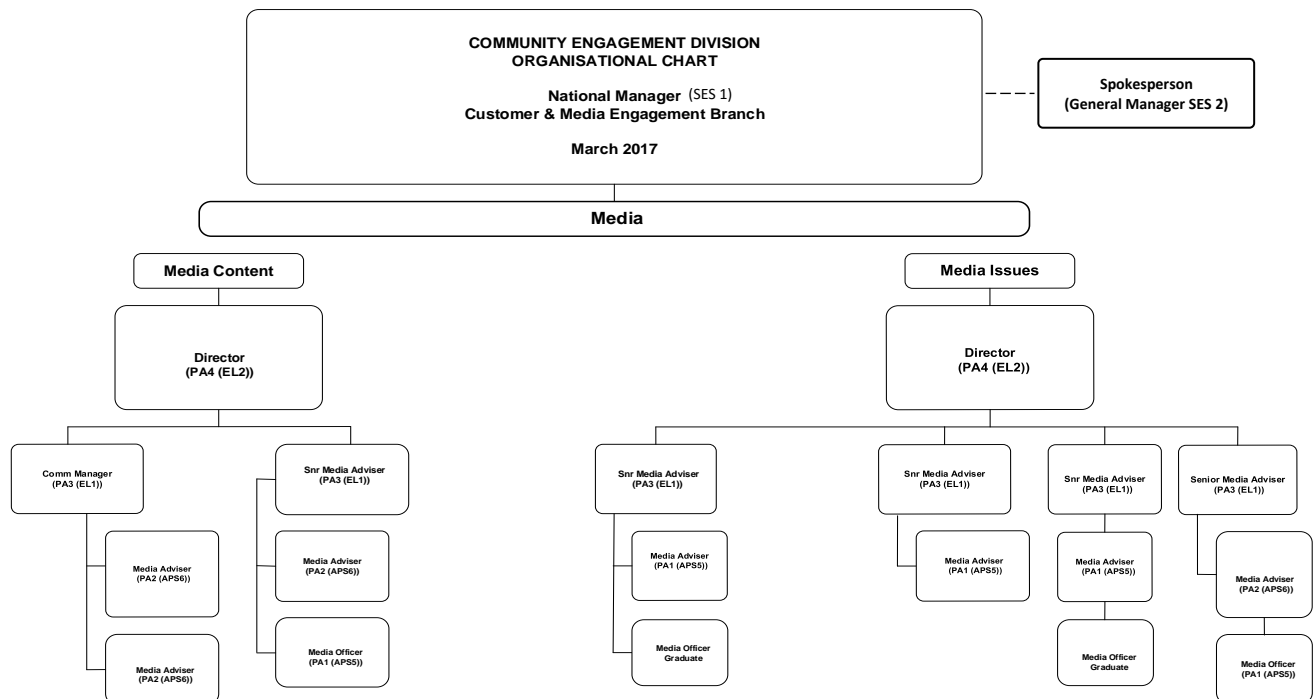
COMMUNITY ENGAGEMENT DIVISION
ORGANISATIONAL CHART

National Manager (SES 1)
Customer & Media Engagement Branch

March 2017

Spokesperson
(General Manager SES 2)

Media

Media Content

Director
(PA4 (EL2))

Comm Manager
(PA3 (EL1))

Media Adviser
(PA2 (APS6))

Media Adviser
(PA2 (APS6))

Snr Media Adviser
(PA3 (EL1))

Media Adviser
(PA2 (APS6))

Media Officer
(PA1 (APS5))

Media Issues

Director
(PA4 (EL2))

Snr Media Adviser
(PA3 (EL1))

Media Adviser
(PA1 (APS5))

Media Officer
Graduate

Snr Media Adviser
(PA3 (EL1))

Media Adviser
(PA1 (APS5))

Snr Media Adviser
(PA3 (EL1))

Media Adviser
(PA1 (APS5))

Media Officer
Graduate

Senior Media Adviser
(PA3 (EL1))

Media Adviser
(PA2 (APS6))

Media Officer
(PA1 (APS5))